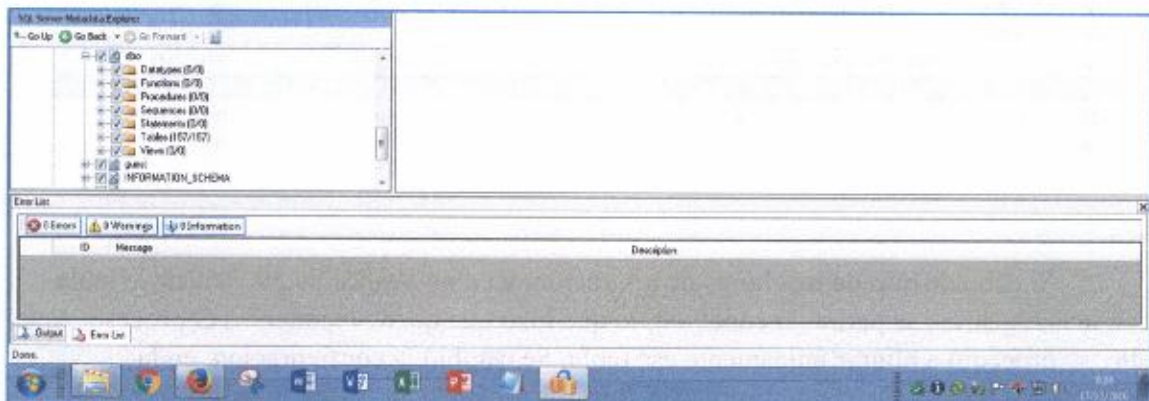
SQL Server Metadata Explorer
Go Up Go Back Go Forward
dbo
Datatypes (0/0)
Functions (0/0)
Procedures (0/0)
Sequences (0/0)
Statements (0/0)
Tables (157/157)
Views (0/0)
guest
INFORMATION_SCHEMA
Error List
0 Errors 0 Warnings 0 Information
| ID | Message | Description |
|---|---|---|
Output Error List
Done.
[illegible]
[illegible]